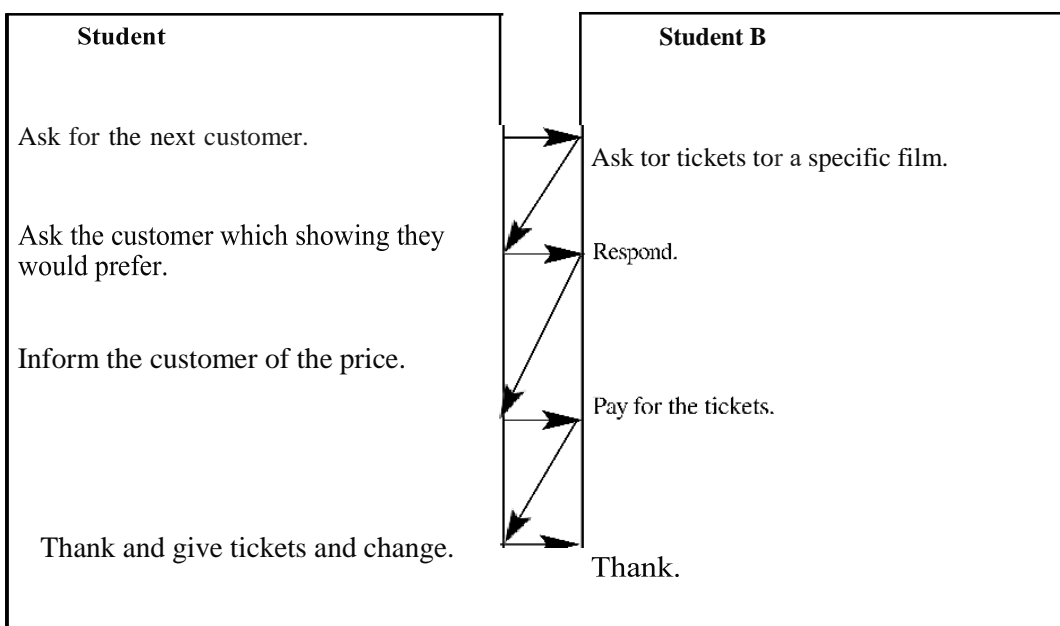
Student

Student B

Ask for the next customer.

Ask tor tickets tor a specific film.

Ask the customer which showing they would prefer.

Respond.

Inform the customer of the price.

Pay for the tickets.

Thank and give tickets and change.

Thank.